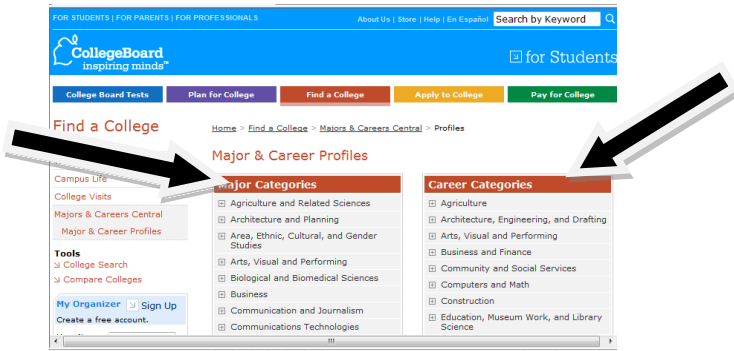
FOR STUDENTS | FOR PARENTS | FOR PROFESSIONALS

About Us | Store | Help | En Español

Search by Keyword

CollegeBoard inspiring minds™

for Students

College Board Tests

Plan for College

Find a College

Apply to College

Pay for College

Find a College

Home > Find a College > Majors & Careers Central > Profiles

Major & Career Profiles

Campus Life

College Visits

Majors & Careers Central

Major & Career Profiles

Tools

College Search

Compare Colleges

My Organizer

Sign Up

Create a free account.

Major Categories

Agriculture and Related Sciences

Architecture and Planning

Area, Ethnic, Cultural, and Gender Studies

Arts, Visual and Performing

Biological and Biomedical Sciences

Business

Communication and Journalism

Communications Technologies

Career Categories

Agriculture

Architecture, Engineering, and Drafting

Arts, Visual and Performing

Business and Finance

Community and Social Services

Computers and Math

Construction

Education, Museum Work, and Library Science